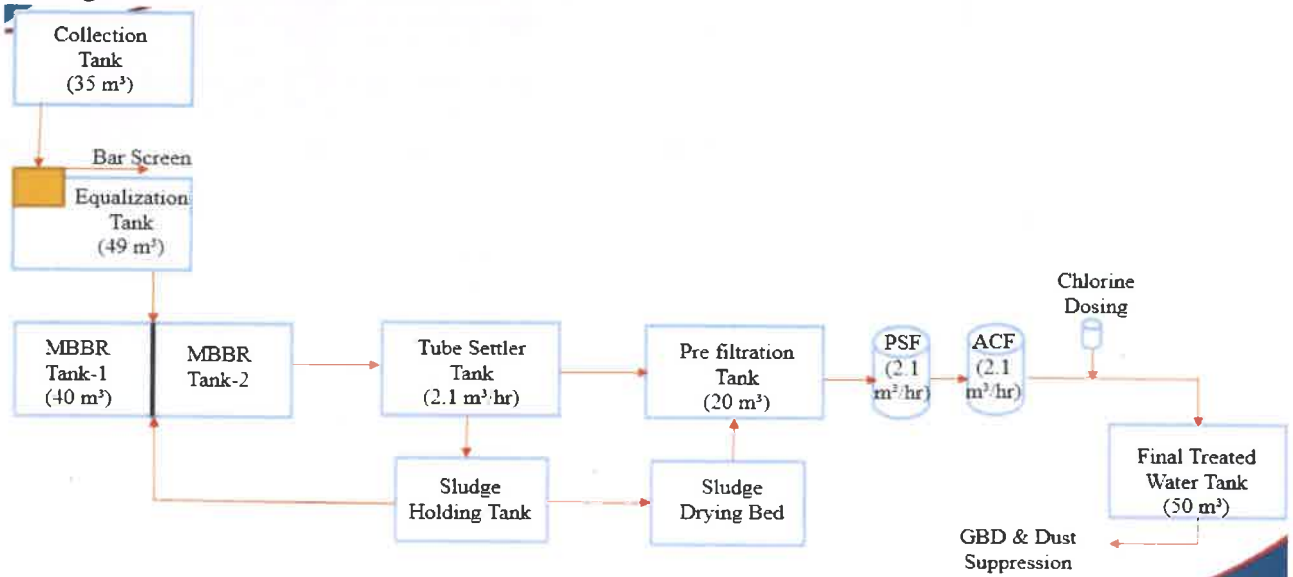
Collection Tank ($35 \text{ m}^3$)

Bar Screen

Equalization Tank ($49 \text{ m}^3$)

MBBR Tank-1 ($40 \text{ m}^3$)

MBBR Tank-2

Tube Settler Tank ($2.1 \text{ m}^3/\text{hr}$)

Pre filtration Tank ($20 \text{ m}^3$)

PSF ($2.1 \text{ m}^3/\text{hr}$)

ACF ($2.1 \text{ m}^3/\text{hr}$)

Chlorine Dosing

Final Treated Water Tank ($50 \text{ m}^3$)

Sludge Holding Tank

Sludge Drying Bed

GBD & Dust Suppression